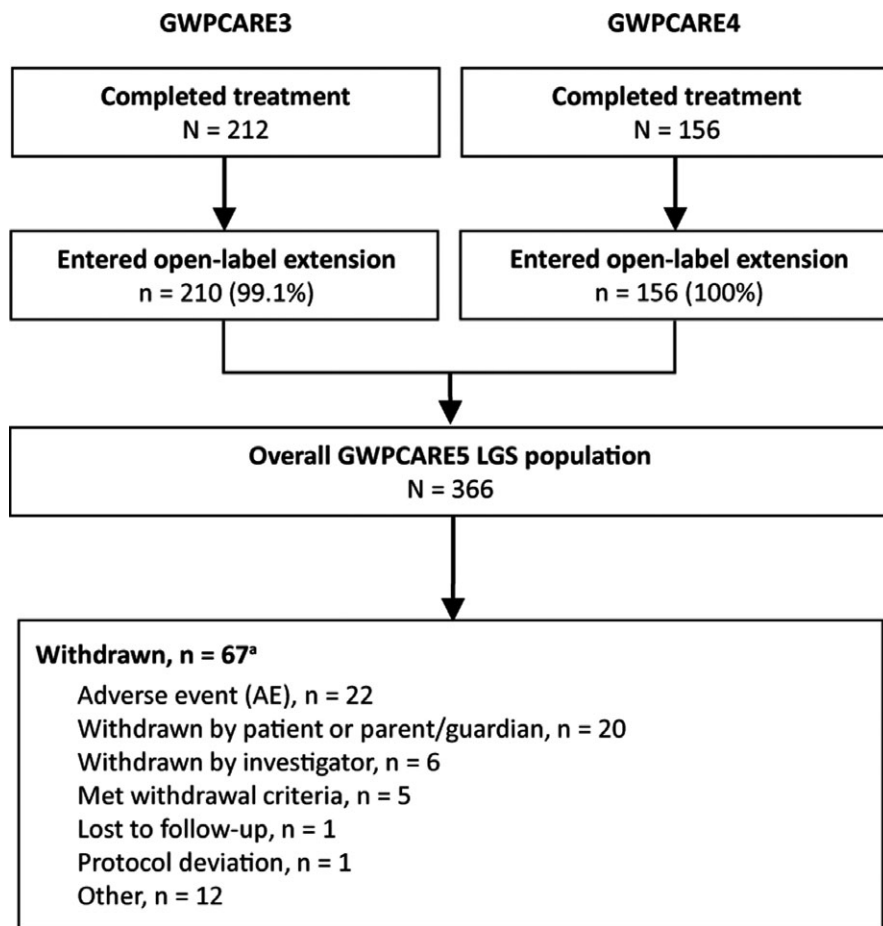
GWPCARE3

Completed treatment
N = 212

Entered open-label extension
n = 210 (99.1%)

GWPCARE4

Completed treatment
N = 156

Entered open-label extension
n = 156 (100%)

Overall GWPCARE5 LGS population
N = 366

Withdrawn, n = 67$^{a}$
Adverse event (AE), n = 22
Withdrawn by patient or parent/guardian, n = 20
Withdrawn by investigator, n = 6
Met withdrawal criteria, n = 5
Lost to follow-up, n = 1
Protocol deviation, n = 1
Other, n = 12